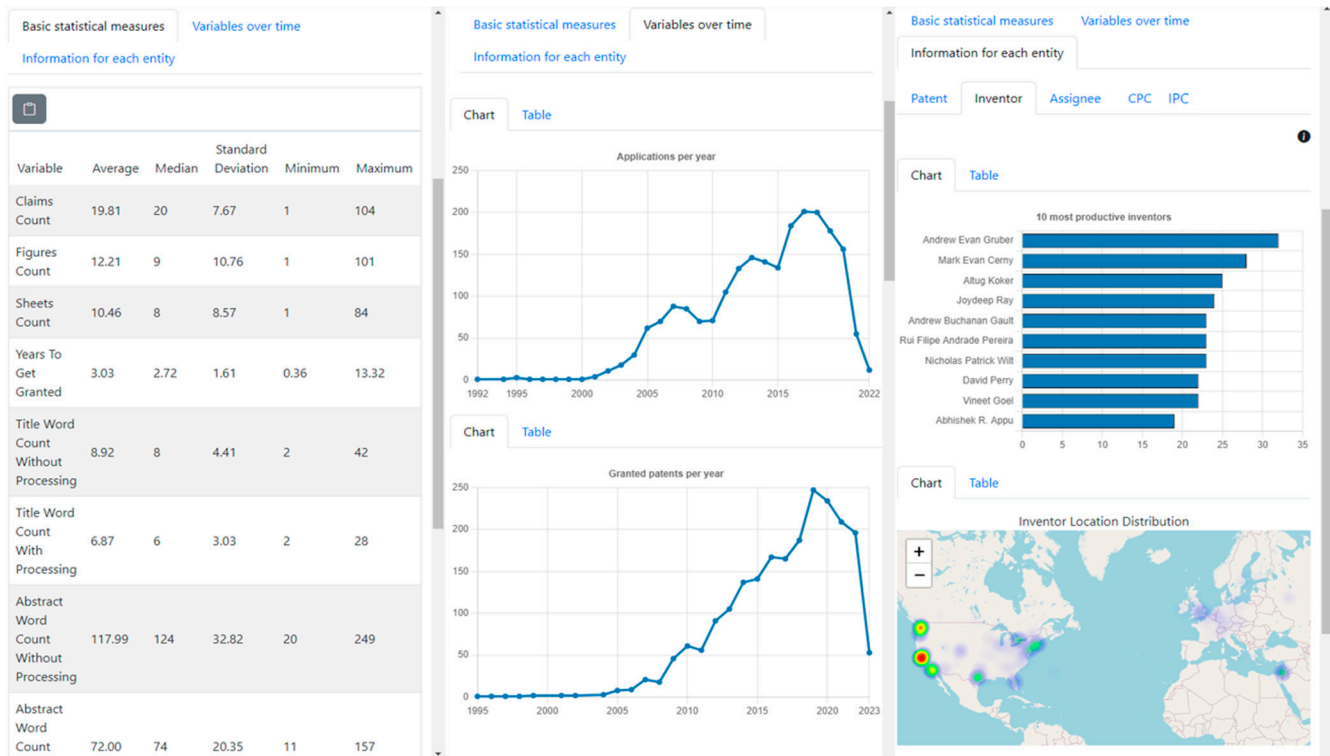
Basic statistical measures
Variables over time
Information for each entity

| Variable | Average | Median | Standard Deviation | Minimum | Maximum |
|---|---|---|---|---|---|
| Claims Count | 19.81 | 20 | 7.67 | 1 | 104 |
| Figures Count | 12.21 | 9 | 10.76 | 1 | 101 |
| Sheets Count | 10.46 | 8 | 8.57 | 1 | 84 |
| Years To Get Granted | 3.03 | 2.72 | 1.61 | 0.36 | 13.32 |
| Title Word Count Without Processing | 8.92 | 8 | 4.41 | 2 | 42 |
| Title Word Count With Processing | 6.87 | 6 | 3.03 | 2 | 28 |
| Abstract Word Count Without Processing | 117.99 | 124 | 32.82 | 20 | 249 |
| Abstract Word Count | 72.00 | 74 | 20.35 | 11 | 157 |

Basic statistical measures
Variables over time
Information for each entity

Chart
Table

Applications per year

250
200
150
100
50
0
1992 1995 2000 2005 2010 2015 2022

Chart
Table

Granted patents per year

250
200
150
100
50
0
1995 2000 2005 2010 2015 2020 2023

Basic statistical measures
Variables over time
Information for each entity

Patent
Inventor
Assignee
CPC
IPC

Chart
Table

10 most productive inventors

Andrew Evan Gruber
Mark Evan Cerny
Altug Koker
Joydeep Ray
Andrew Buchanan Gault
Rui Filipe Andrade Pereira
Nicholas Patrick Wilt
David Perry
Vineet Goel
Abhishek R. Appu

0 5 10 15 20 25 30 35

Chart
Table

Inventor Location Distribution

+
−